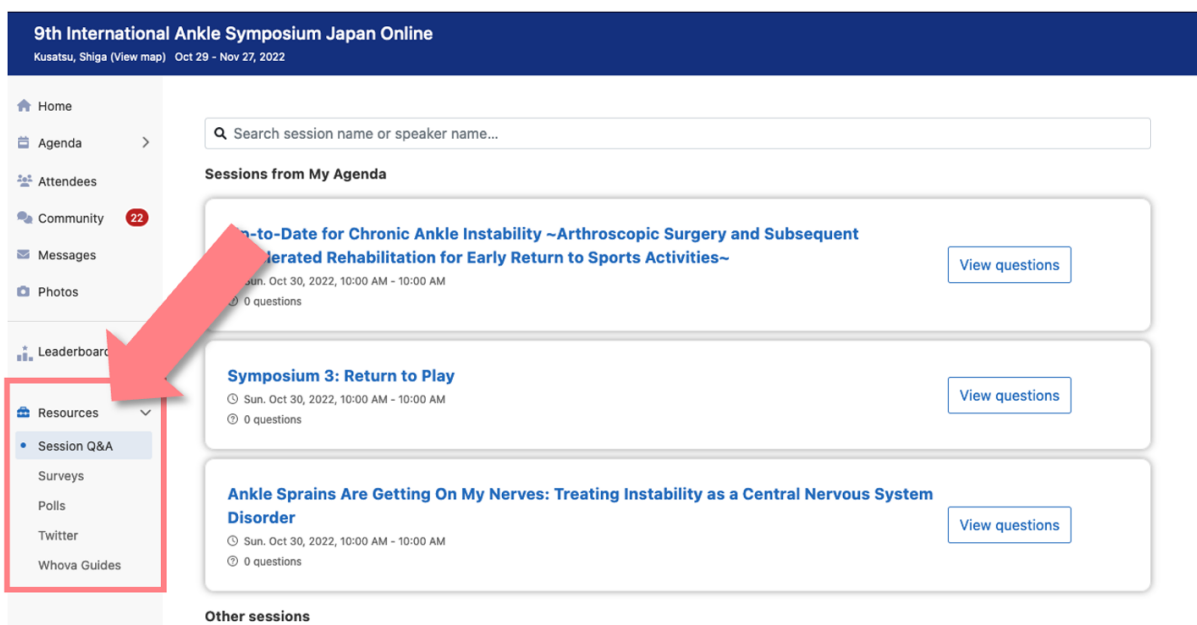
9th International Ankle Symposium Japan Online
Kusatsu, Shiga (View map) Oct 29 - Nov 27, 2022

Home
Agenda
Attendees
Community 22
Messages
Photos
Leaderboard
Resources
Session Q&A
Surveys
Polls
Twitter
Whova Guides

Search session name or speaker name...

Sessions from My Agenda

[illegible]p-to-Date for Chronic Ankle Instability ~Arthroscopic Surgery and Subsequent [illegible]lerated Rehabilitation for Early Return to Sports Activities~
Sun. Oct 30, 2022, 10:00 AM - 10:00 AM
0 questions
View questions

Symposium 3: Return to Play
Sun. Oct 30, 2022, 10:00 AM - 10:00 AM
0 questions
View questions

Ankle Sprains Are Getting On My Nerves: Treating Instability as a Central Nervous System Disorder
Sun. Oct 30, 2022, 10:00 AM - 10:00 AM
0 questions
View questions

Other sessions